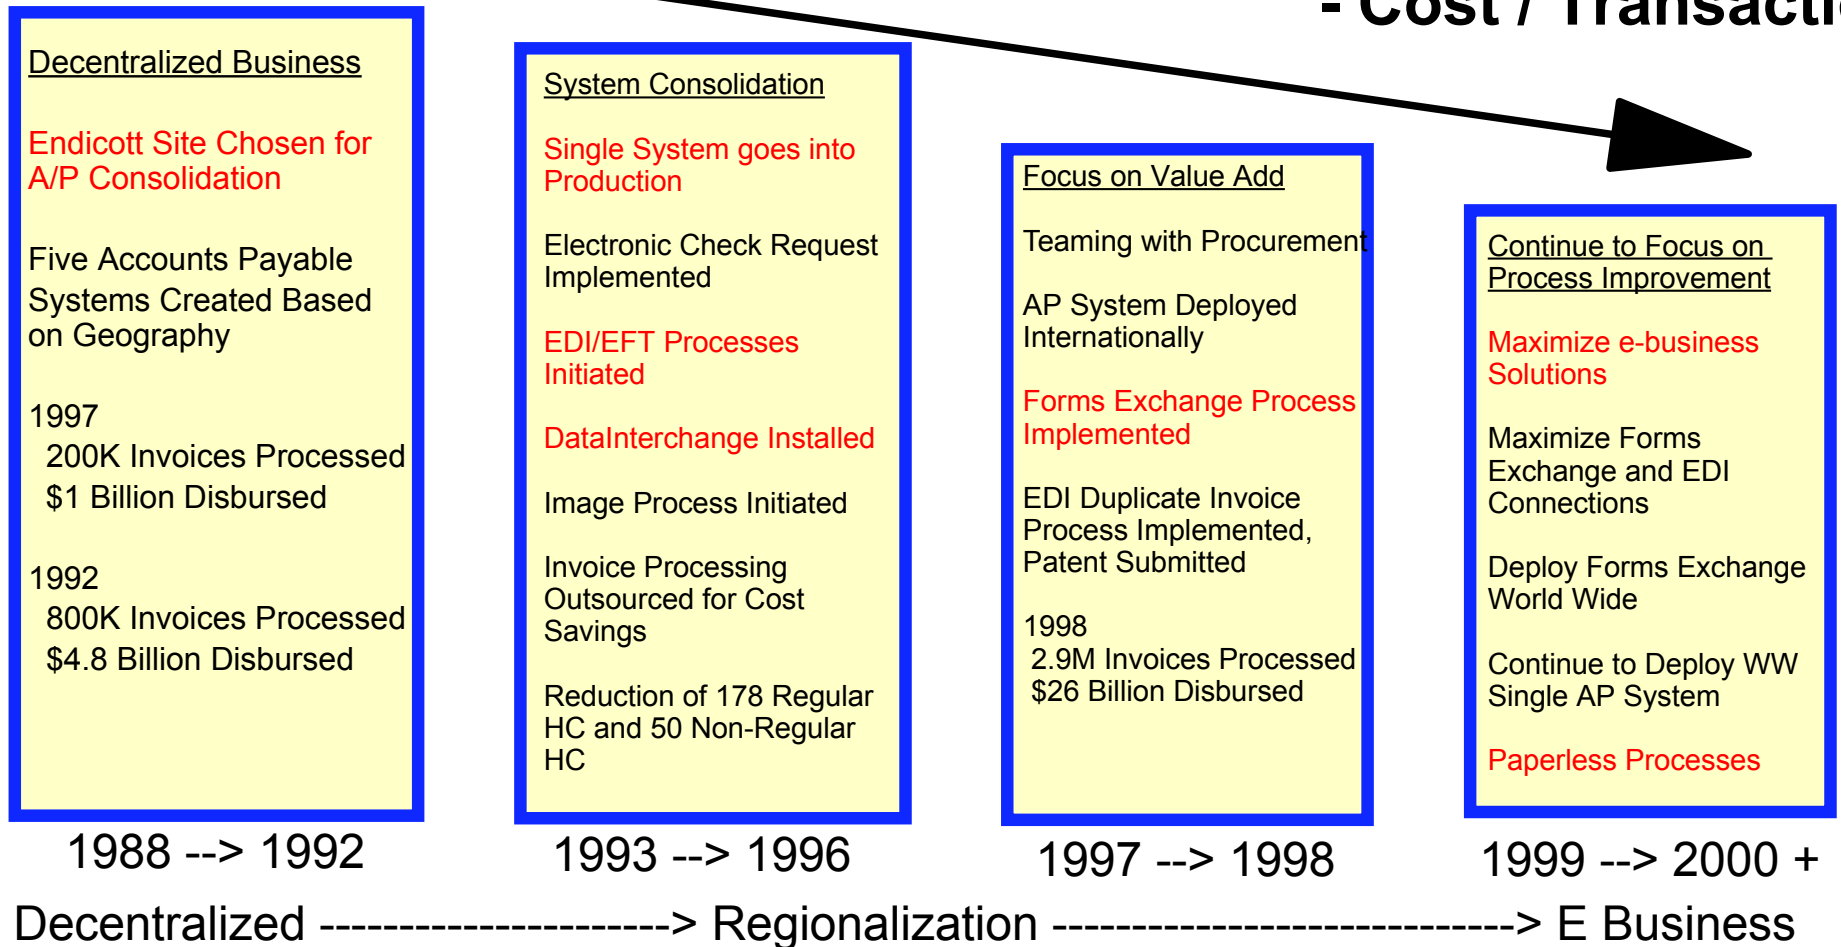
- Cost / Transacti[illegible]

Decentralized Business

Endicott Site Chosen for A/P Consolidation

Five Accounts Payable Systems Created Based on Geography

1997
200K Invoices Processed
$1 Billion Disbursed

1992
800K Invoices Processed
$4.8 Billion Disbursed

1988 --> 1992

System Consolidation

Single System goes into Production

Electronic Check Request Implemented

EDI/EFT Processes Initiated

DataInterchange Installed

Image Process Initiated

Invoice Processing Outsourced for Cost Savings

Reduction of 178 Regular HC and 50 Non-Regular HC

1993 --> 1996

Focus on Value Add

Teaming with Procurement

AP System Deployed Internationally

Forms Exchange Process Implemented

EDI Duplicate Invoice Process Implemented, Patent Submitted

1998
2.9M Invoices Processed
$26 Billion Disbursed

1997 --> 1998

Continue to Focus on Process Improvement

Maximize e-business Solutions

Maximize Forms Exchange and EDI Connections

Deploy Forms Exchange World Wide

Continue to Deploy WW Single AP System

Paperless Processes

1999 --> 2000 +

Decentralized ---------------------> Regionalization ---------------------------> E Business